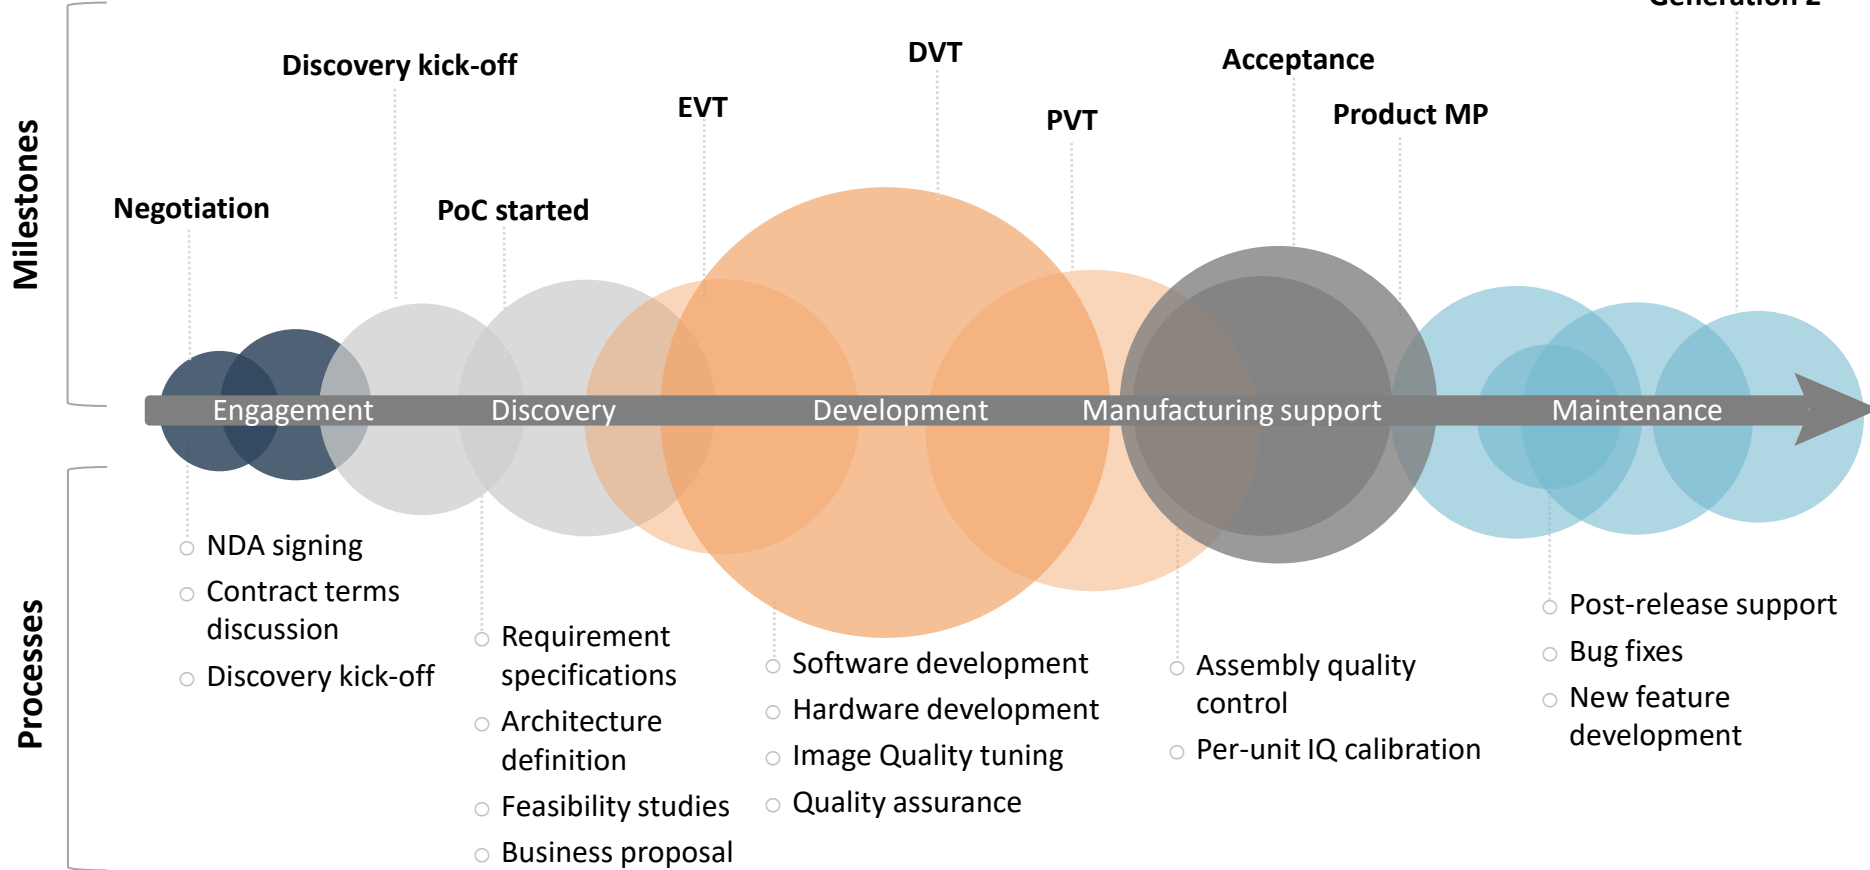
Milestones

Generation 2

Discovery kick-off

DVT

Acceptance

EVT

PVT

Product MP

Negotiation

PoC started

Engagement Discovery Development Manufacturing support Maintenance

Processes

NDA signing
Contract terms discussion
Discovery kick-off

Requirement specifications
Architecture definition
Feasibility studies
Business proposal

Software development
Hardware development
Image Quality tuning
Quality assurance

Assembly quality control
Per-unit IQ calibration

Post-release support
Bug fixes
New feature development